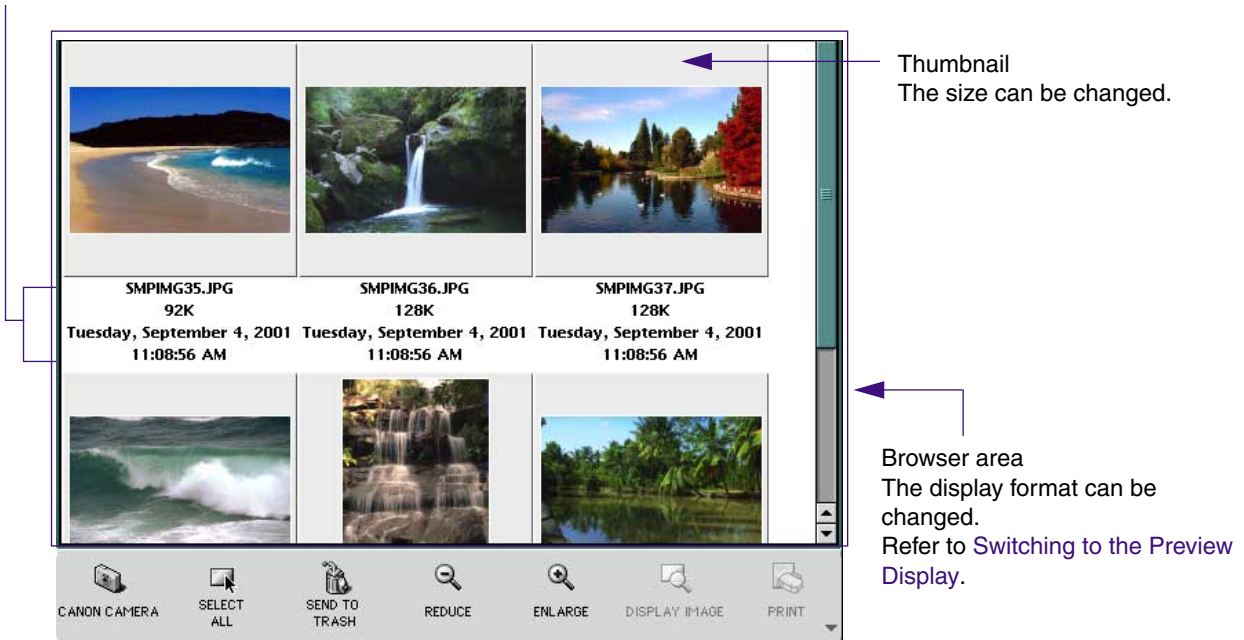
Thumbnail
The size can be changed.

SMPIMG35.JPG
92K
Tuesday, September 4, 2001
11:08:56 AM

SMPIMG36.JPG
128K
Tuesday, September 4, 2001
11:08:56 AM

SMPIMG37.JPG
128K
Tuesday, September 4, 2001
11:08:56 AM

Browser area
The display format can be changed.
Refer to Switching to the Preview Display.

CANON CAMERA
SELECT ALL
SEND TO TRASH
REDUCE
ENLARGE
DISPLAY IMAGE
PRINT